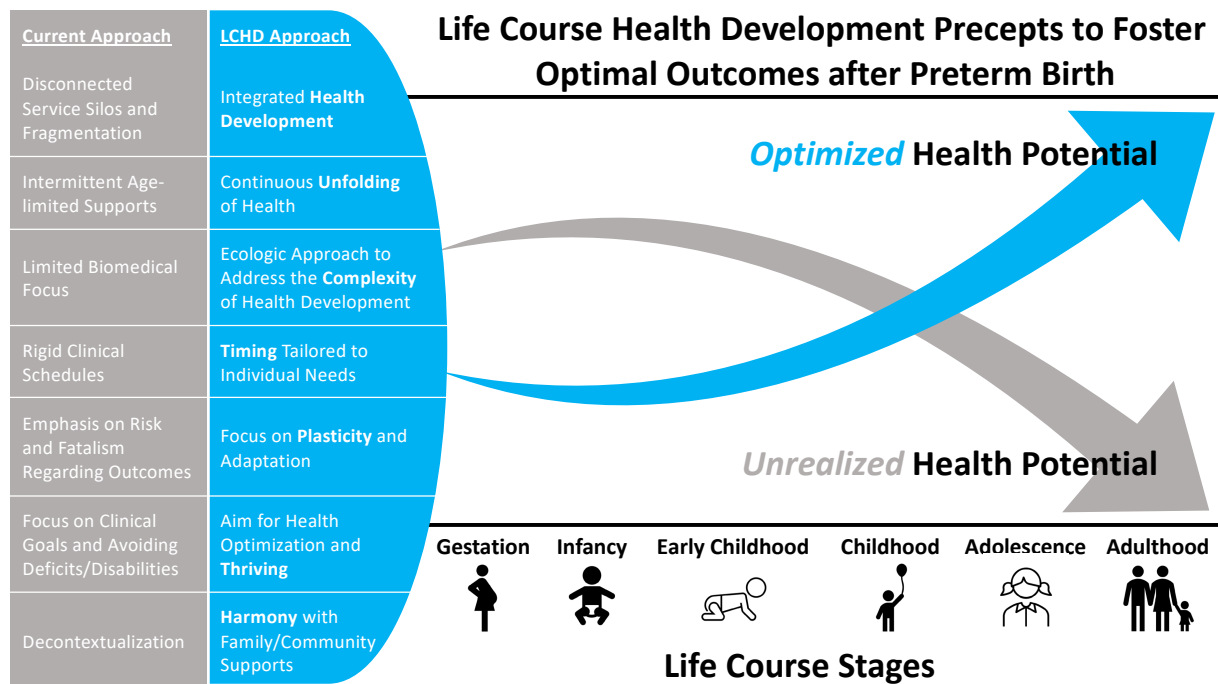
| Current Approach | LCHD Approach |
|---|---|
| Disconnected Service Silos and Fragmentation | Integrated Health Development |
| Intermittent Age-limited Supports | Continuous Unfolding of Health |
| Limited Biomedical Focus | Ecologic Approach to Address the Complexity of Health Development |
| Rigid Clinical Schedules | Timing Tailored to Individual Needs |
| Emphasis on Risk and Fatalism Regarding Outcomes | Focus on Plasticity and Adaptation |
| Focus on Clinical Goals and Avoiding Deficits/Disabilities | Aim for Health Optimization and Thriving |
| Decontextualization | Harmony with Family/Community Supports |

Life Course Health Development Precepts to Foster Optimal Outcomes after Preterm Birth

Optimized Health Potential

Unrealized Health Potential

Gestation Infancy Early Childhood Childhood Adolescence Adulthood

Life Course Stages